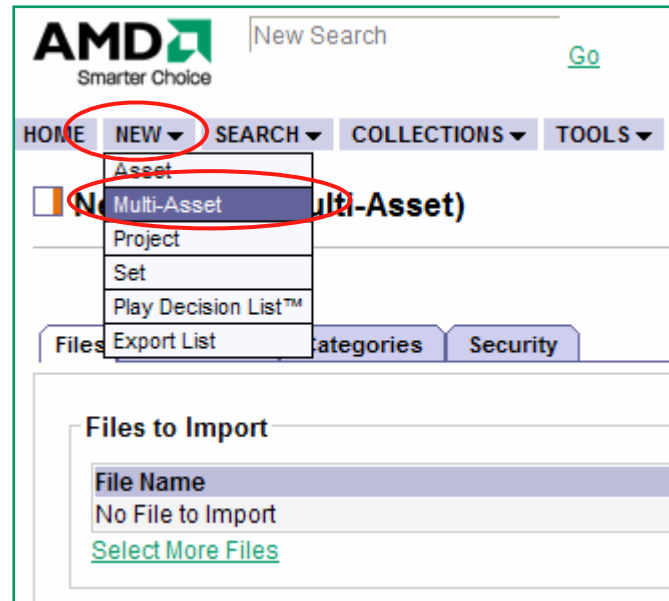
AMD
Smarter Choice

New Search

Go

HOME NEW SEARCH COLLECTIONS TOOLS

Asset
Multi-Asset
Project
Set
Play Decision List™
Export List

N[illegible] lti-Asset)

Files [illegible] Categories Security

Files to Import

| File Name |
|---|
| No File to Import |

Select More Files